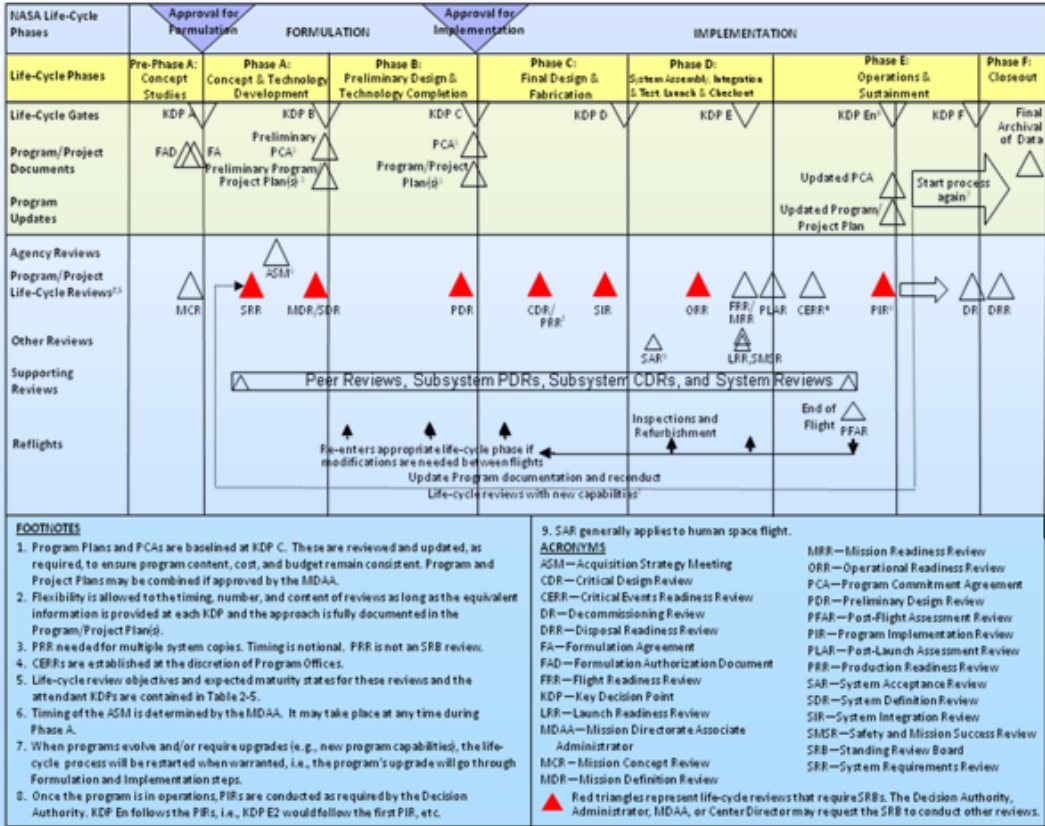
NASA Life-Cycle Phases

Approval for Formulation

FORMULATION

Approval for Implementation

IMPLEMENTATION

Life-Cycle Phases

Pre-Phase A: Concept Studies

Phase A: Concept & Technology Development

Phase B: Preliminary Design & Technology Completion

Phase C: Final Design & Fabrication

Phase D: System Assembly, Integration & Test, Launch & Checkout

Phase E: Operations & Sustainment

Phase F: Closeout

Life-Cycle Gates

Program/Project Documents

Program Updates

KDP A

FAD

FA

KDP B

Preliminary PCA$^1$

Preliminary Program/ Project Plan(s)$^{1,2}$

KDP C

PCA$^1$

Program/Project Plan(s)$^1$

KDP D

KDP E

KDP En$^8$

KDP F

Final Archival of Data

Updated PCA

Updated Program/ Project Plan

Start process again$^7$

Agency Reviews

Program/Project Life-Cycle Reviews$^{2,5}$

ASM$^6$

MCR

SRR

MDR/SDR

PDR

CDR/ PRR$^3$

SIR

ORR

FRR/ MRR

PLAR

CERR$^4$

PIR$^8$

DR

DRR

Other Reviews

SAR$^9$

LRR,SMSR

Supporting Reviews

Peer Reviews, Subsystem PDRs, Subsystem CDRs, and System Reviews

Reflights

Inspections and Refurbishment

End of Flight

PFAR

Re-enters appropriate life-cycle phase if modifications are needed between flights

Update Program documentation and reconduct Life-cycle reviews with new capabilities$^7$

FOOTNOTES

1. Program Plans and PCAs are baselined at KDP C. These are reviewed and updated, as required, to ensure program content, cost, and budget remain consistent. Program and Project Plans may be combined if approved by the MDAA.

2. Flexibility is allowed to the timing, number, and content of reviews as long as the equivalent information is provided at each KDP and the approach is fully documented in the Program/Project Plan(s).

3. PRR needed for multiple system copies. Timing is notional. PRR is not an SRB review.

4. CERRs are established at the discretion of Program Offices.

5. Life-cycle review objectives and expected maturity states for these reviews and the attendant KDPs are contained in Table 2-5.

6. Timing of the ASM is determined by the MDAA. It may take place at any time during Phase A.

7. When programs evolve and/or require upgrades (e.g., new program capabilities), the life-cycle process will be restarted when warranted, i.e., the program's upgrade will go through Formulation and Implementation steps.

8. Once the program is in operations, PIRs are conducted as required by the Decision Authority. KDP En follows the PIRs, i.e., KDP E2 would follow the first PIR, etc.

9. SAR generally applies to human space flight.

ACRONYMS

ASM—Acquisition Strategy Meeting
CDR—Critical Design Review
CERR—Critical Events Readiness Review
DR—Decommissioning Review
DRR—Disposal Readiness Review
FA—Formulation Agreement
FAD—Formulation Authorization Document
FRR—Flight Readiness Review
KDP—Key Decision Point
LRR—Launch Readiness Review
MDAA—Mission Directorate Associate Administrator
MCR—Mission Concept Review
MDR—Mission Definition Review
MRR—Mission Readiness Review
ORR—Operational Readiness Review
PCA—Program Commitment Agreement
PDR—Preliminary Design Review
PFAR—Post-Flight Assessment Review
PIR—Program Implementation Review
PLAR—Post-Launch Assessment Review
PRR—Production Readiness Review
SAR—System Acceptance Review
SDR—System Definition Review
SIR—System Integration Review
SMSR—Safety and Mission Success Review
SRB—Standing Review Board
SRR—System Requirements Review

Red triangles represent life-cycle reviews that require SRBs. The Decision Authority, Administrator, MDAA, or Center Director may request the SRB to conduct other reviews.